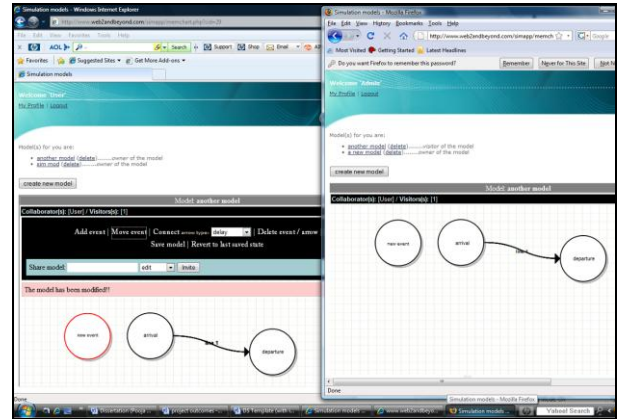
Simulation models - Windows Internet Explorer
http://www.web2andbeyond.com/simapp/memchart.php?uid=28
File Edit View Favorites Tools Help
AOL Search Support Shop Email
Favorites Suggested Sites Get More Add-ons
Simulation models

Welcome 'Imis'
My Profile | Logout

Model(s) for you are:
• another model (delete)........owner of the model
• sim mod (delete)........owner of the model

create new model

Model: another model
Collaborator(s): [User] / Visitors(s): [1]

Add event | Move event | Connect arrows type: delay | Delete event / arrow
Save model | Revert to last saved state

Share model: edit invite

The model has been modified!!

new event
arrival
time 5
departure

Done

Simulation models - Mozilla Firefox
File Edit View History Bookmarks Tools Help
http://www.web2andbeyond.com/simapp/memch
Google
Most Visited Getting Started Latest Headlines
Do you want Firefox to remember this password?
Remember Never for This Site Not N

Welcome 'Admin'
My Profile | Logout

Model(s) for you are:
• another model (delete).........visitor of the model
• a new model (delete)........owner of the model

create new model

Model: another model
Collaborator(s): [User] / Visitors(s): [1]

new event
arrival
time 5
departure

Done

Simulation models - Mozilla Firefox
Yahoo! Search